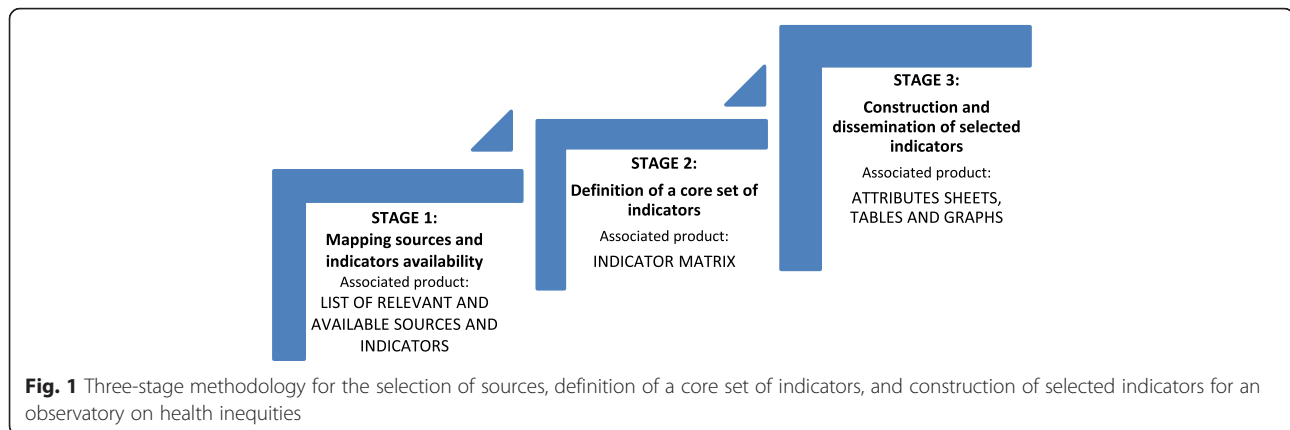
STAGE 1:
Mapping sources and indicators availability
Associated product:
LIST OF RELEVANT AND AVAILABLE SOURCES AND INDICATORS

STAGE 2:
Definition of a core set of indicators
Associated product:
INDICATOR MATRIX

STAGE 3:
Construction and dissemination of selected indicators
Associated product:
ATTRIBUTES SHEETS, TABLES AND GRAPHS

Fig. 1 Three-stage methodology for the selection of sources, definition of a core set of indicators, and construction of selected indicators for an observatory on health inequities